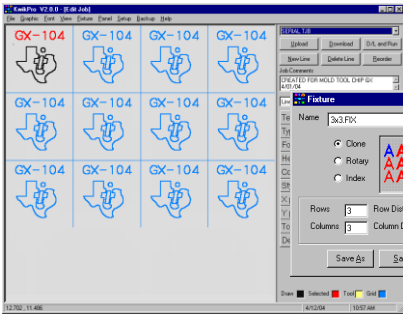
KwikPro V2.0.0 - [Edit Job]
File Graphic Font View Fixture Panel Setup Backup Help

GX-104 GX-104 GX-104 GX-104
GX-104 GX-104 GX-104 GX-104
GX-104 GX-104 GX-104 GX-104

SERIAL TJ8
Upload Download D/L and Run
New Line Delete Line Reorder
Job Comments
CREATED FOR MOLD TOOL CHIP GX 4/01/04

Fixture
Name 3x3.FIX
Clone
Rotary
Index
AA
AA
AA
Rows 3 Row Dist
Columns 3 Column D
Save As Sa

Draw Selected Tool Grid
12.702 , 11.486 4/12/04 10:57 AM